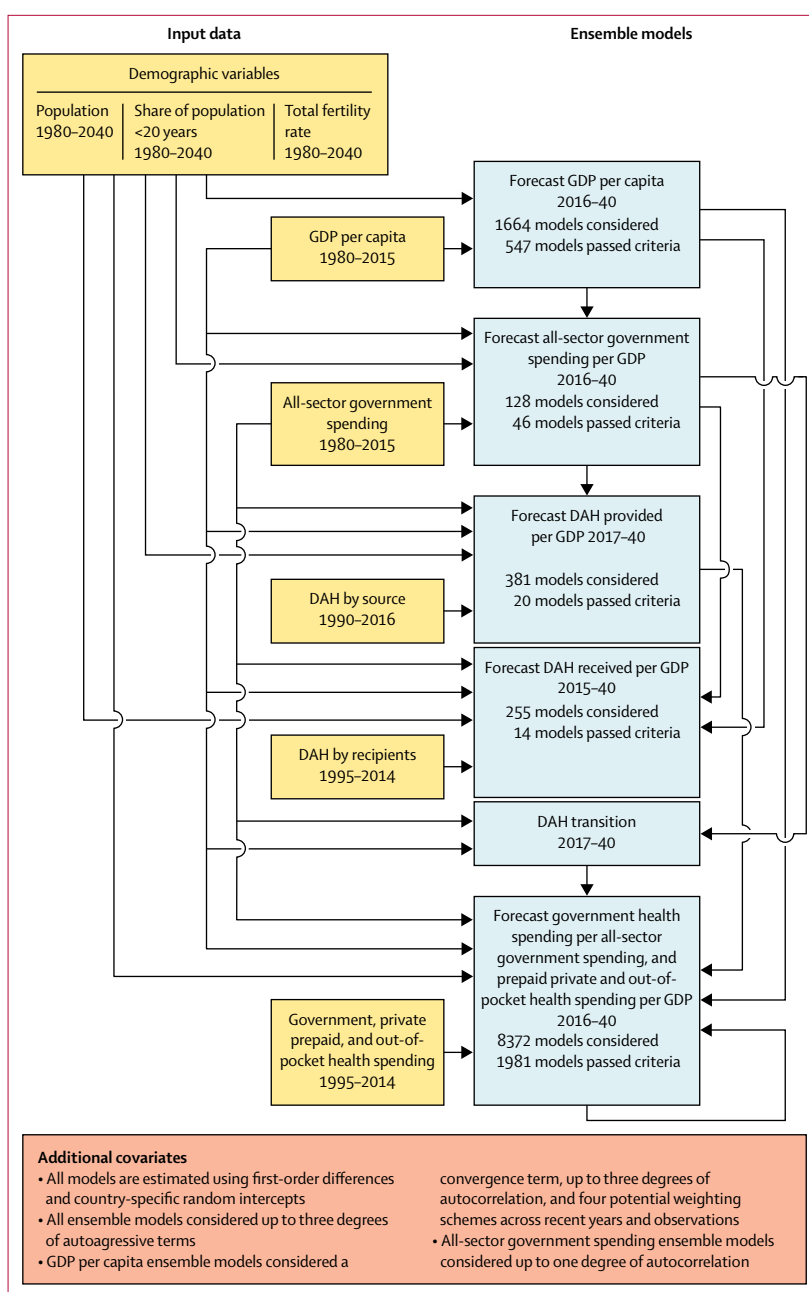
Input data

Ensemble models

Demographic variables

Population 1980–2040

Share of population <20 years 1980–2040

Total fertility rate 1980–2040

Forecast GDP per capita 2016–40 1664 models considered 547 models passed criteria

GDP per capita 1980–2015

Forecast all-sector government spending per GDP 2016–40 128 models considered 46 models passed criteria

All-sector government spending 1980–2015

Forecast DAH provided per GDP 2017–40

381 models considered 20 models passed criteria

DAH by source 1990–2016

Forecast DAH received per GDP 2015–40 255 models considered 14 models passed criteria

DAH by recipients 1995–2014

DAH transition 2017–40

Forecast government health spending per all-sector government spending, and prepaid private and out-of-pocket health spending per GDP 2016–40 8372 models considered 1981 models passed criteria

Government, private prepaid, and out-of-pocket health spending 1995–2014

Additional covariates
• All models are estimated using first-order differences and country-specific random intercepts
• All ensemble models considered up to three degrees of autoagressive terms
• GDP per capita ensemble models considered a convergence term, up to three degrees of autocorrelation, and four potential weighting schemes across recent years and observations
• All-sector government spending ensemble models considered up to one degree of autocorrelation